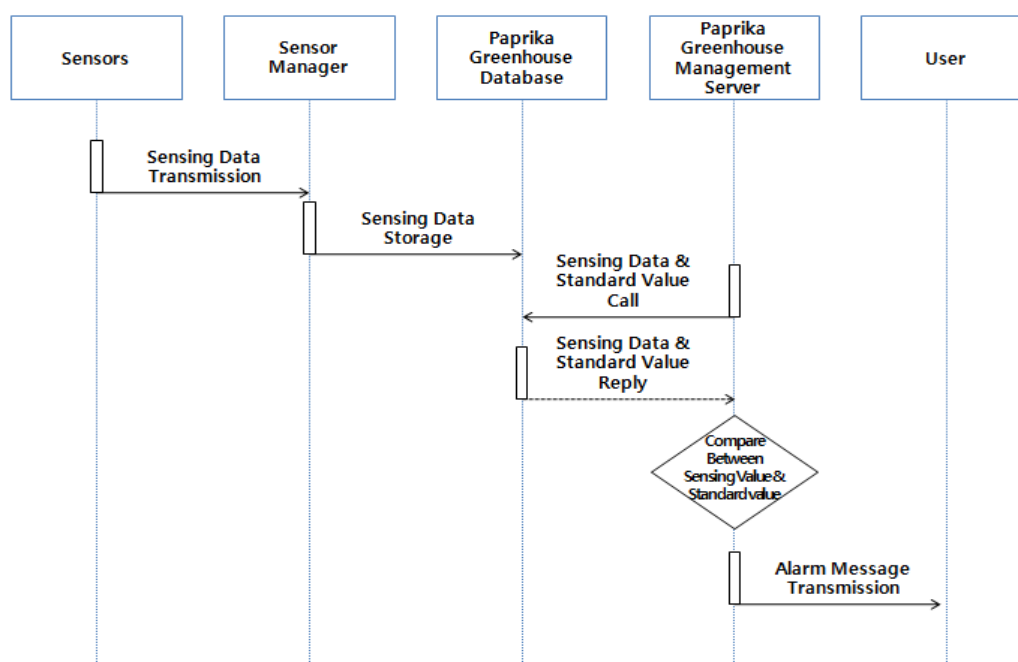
Sensors

Sensor Manager

Paprika Greenhouse Database

Paprika Greenhouse Management Server

User

Sensing Data Transmission

Sensing Data Storage

Sensing Data & Standard Value Call

Sensing Data & Standard Value Reply

Compare Between Sensing Value & Standard value

Alarm Message Transmission